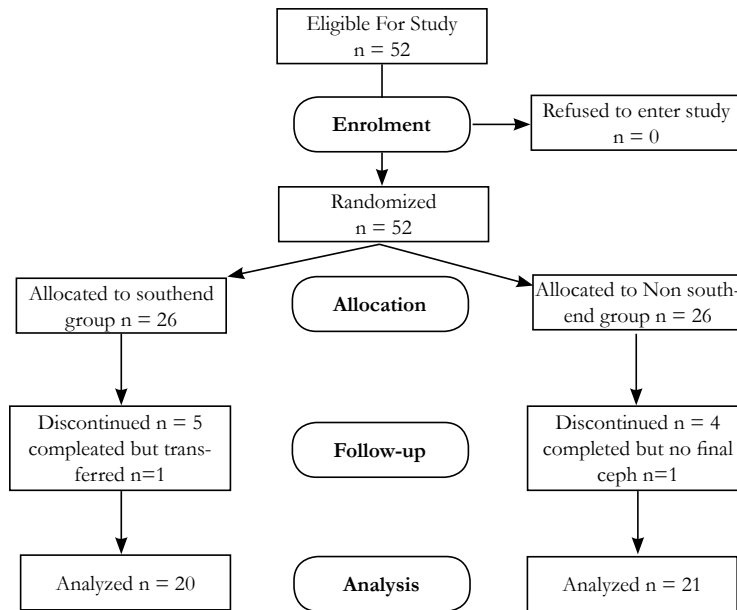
Eligible For Study
n = 52

Enrolment

Refused to enter study
n = 0

Randomized
n = 52

Allocated to southend group n = 26

Allocation

Allocated to Non southend group n = 26

Discontinued n = 5
compleated but transferred n=1

Follow-up

Discontinued n = 4
completed but no final ceph n=1

Analyzed n = 20

Analysis

Analyzed n = 21